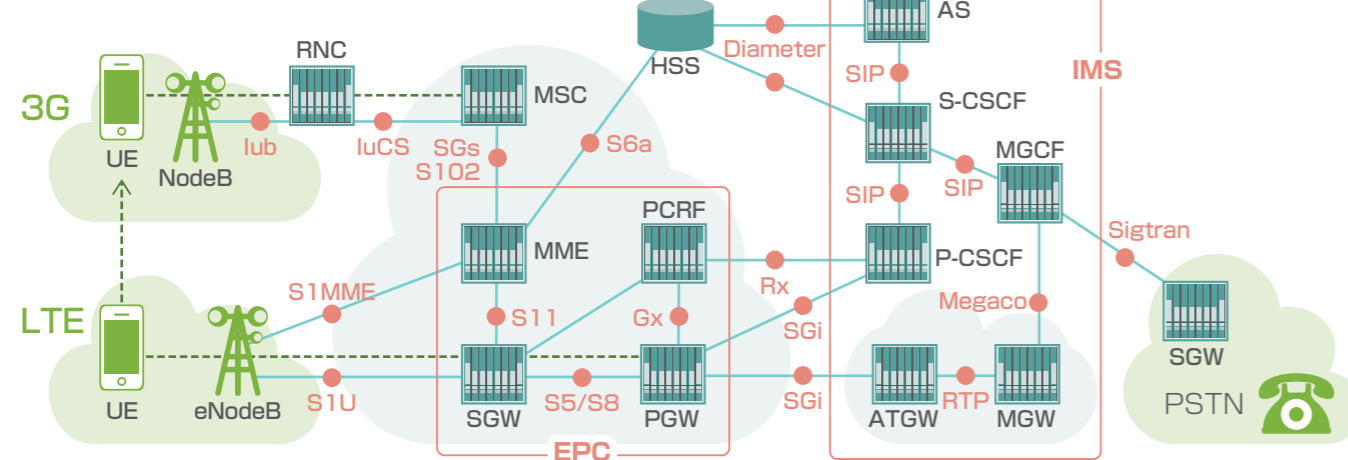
AS
Diameter
HSS
IMS
RNC
MSC
SIP
S-CSCF
3G
Iub
IuCS
SGs
S6a
MGCF
UE
NodeB
S102
SIP
SIP
PCRF
EPC
MME
P-CSCF
Sigtran
Rx
S1MME
LTE
Megaco
S11
Gx
SGi
SGW
UE
eNodeB
S1U
S5/S8
SGi
RTP
SGW
PGW
ATGW
MGW
PSTN
EPC